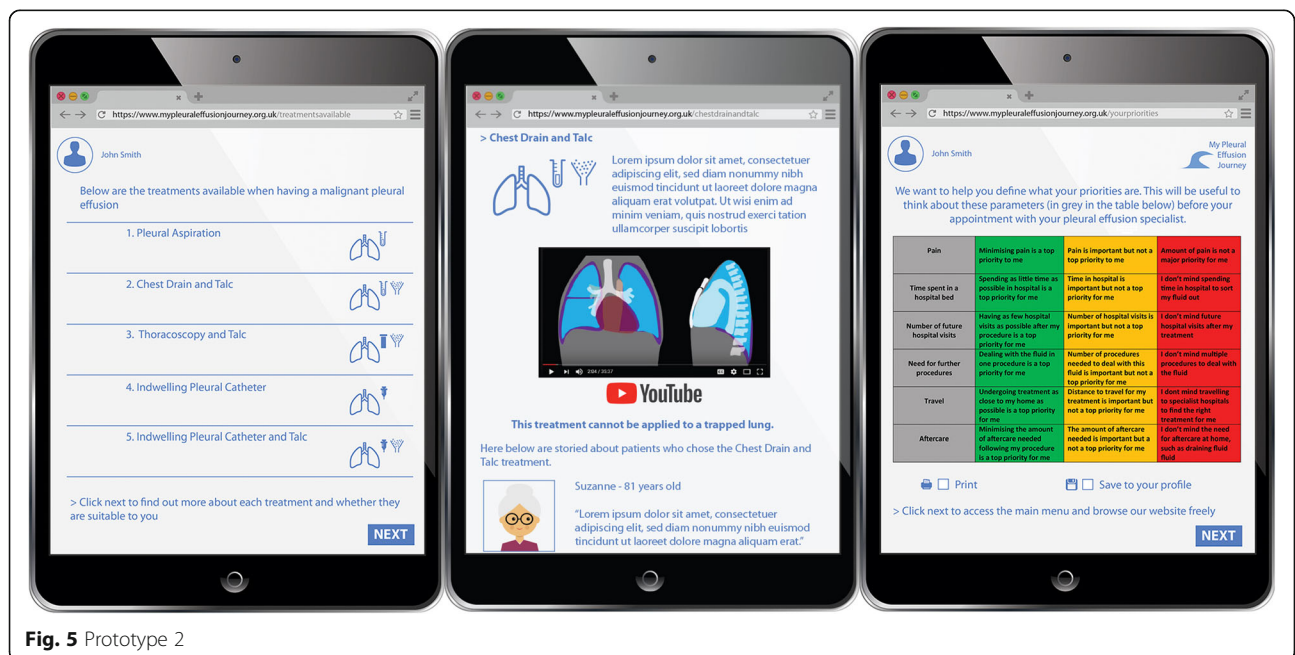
https://www.mypleuraleffusionjourney.org.uk/treatmentsavailable

John Smith

Below are the treatments available when having a malignant pleural effusion

1. Pleural Aspiration

2. Chest Drain and Talc

3. Thoracoscopy and Talc

4. Indwelling Pleural Catheter

5. Indwelling Pleural Catheter and Talc

> Click next to find out more about each treatment and whether they are suitable to you

NEXT

https://www.mypleuraleffusionjourney.org.uk/chestdrainandtalc

> Chest Drain and Talc

Lorem ipsum dolor sit amet, consectetuer adipiscing elit, sed diam nonummy nibh euismod tincidunt ut laoreet dolore magna aliquam erat volutpat. Ut wisi enim ad minim veniam, quis nostrud exerci tation ullamcorper suscipit lobortis

2:04 / 20:37

YouTube

This treatment cannot be applied to a trapped lung.

Here below are storied about patients who chose the Chest Drain and Talc treatment.

Suzanne - 81 years old

"Lorem ipsum dolor sit amet, consectetuer adipiscing elit, sed diam nonummy nibh euismod tincidunt ut laoreet dolore magna aliquam erat."

https://www.mypleuraleffusionjourney.org.uk/yourpriorities

John Smith

My Pleural Effusion Journey

We want to help you define what your priorities are. This will be useful to think about these parameters (in grey in the table below) before your appointment with your pleural effusion specialist.

| Pain | Minimising pain is a top priority to me | Pain is important but not a top priority to me | Amount of pain is not a major priority for me |
|---|---|---|---|
| Time spent in a hospital bed | Spending as little time as possible in hospital is a top priority for me | Time in hospital is important but not a top priority for me | I don't mind spending time in hospital to sort my fluid out |
| Number of future hospital visits | Having as few hospital visits as possible after my procedure is a top priority for me | Number of hospital visits is important but not a top priority for me | I don't mind future hospital visits after my treatment |
| Need for further procedures | Dealing with the fluid in one procedure is a top priority for me | Number of procedures needed to deal with this fluid is important but not a top priority for me | I don't mind multiple procedures to deal with the fluid |
| Travel | Undergoing treatment as close to my home as possible is a top priority for me | Distance to travel for my treatment is important but not a top priority for me | I dont mind travelling to specialist hospitals to find the right treatment for me |
| Aftercare | Minimising the amount of aftercare needed following my procedure is a top priority for me | The amount of aftercare needed is important but a not a top priority for me | I don't mind the need for aftercare at home, such as draining fluid fluid |

Print

Save to your profile

> Click next to access the main menu and browse our website freely

NEXT

Fig. 5 Prototype 2